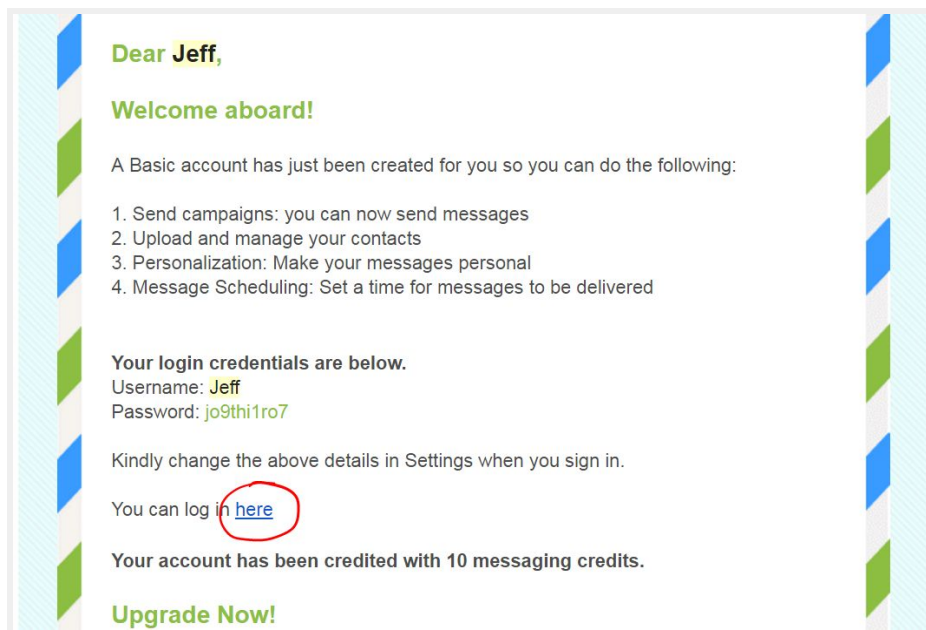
Dear Jeff,

Welcome aboard!

A Basic account has just been created for you so you can do the following:

1. Send campaigns: you can now send messages
2. Upload and manage your contacts
3. Personalization: Make your messages personal
4. Message Scheduling: Set a time for messages to be delivered

Your login credentials are below.
Username: Jeff
Password: jo9thi1ro7

Kindly change the above details in Settings when you sign in.

You can log in here

Your account has been credited with 10 messaging credits.

Upgrade Now!